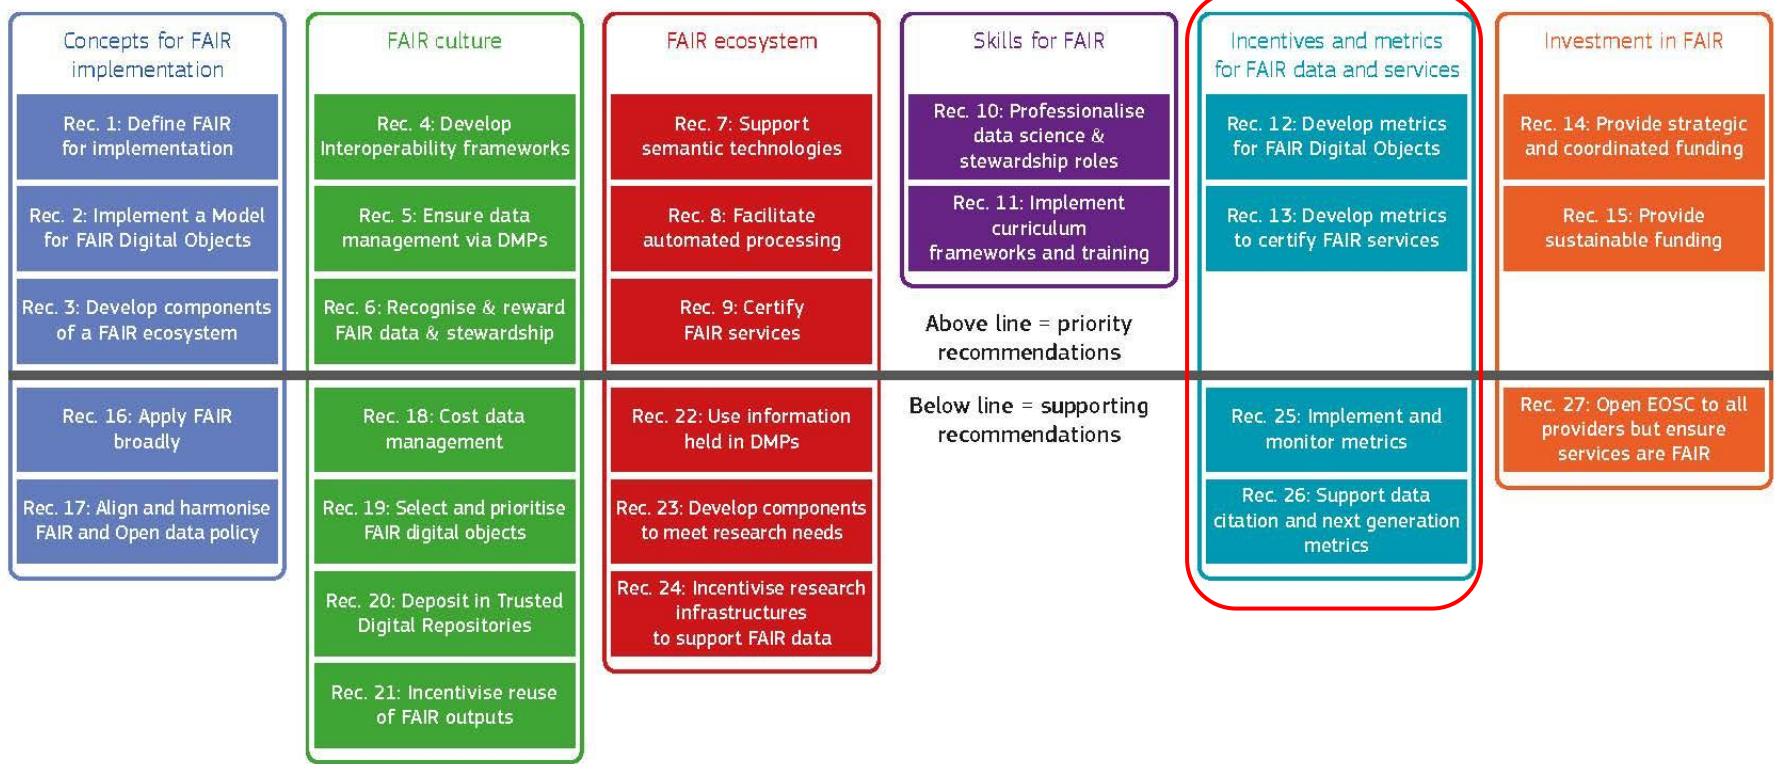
Concepts for FAIR implementation

Rec. 1: Define FAIR for implementation

Rec. 2: Implement a Model for FAIR Digital Objects

Rec. 3: Develop components of a FAIR ecosystem

Rec. 16: Apply FAIR broadly

Rec. 17: Align and harmonise FAIR and Open data policy

FAIR culture

Rec. 4: Develop Interoperability frameworks

Rec. 5: Ensure data management via DMPs

Rec. 6: Recognise & reward FAIR data & stewardship

Rec. 18: Cost data management

Rec. 19: Select and prioritise FAIR digital objects

Rec. 20: Deposit in Trusted Digital Repositories

Rec. 21: Incentivise reuse of FAIR outputs

FAIR ecosystem

Rec. 7: Support semantic technologies

Rec. 8: Facilitate automated processing

Rec. 9: Certify FAIR services

Rec. 22: Use information held in DMPs

Rec. 23: Develop components to meet research needs

Rec. 24: Incentivise research infrastructures to support FAIR data

Skills for FAIR

Rec. 10: Professionalise data science & stewardship roles

Rec. 11: Implement curriculum frameworks and training

Above line = priority recommendations

Below line = supporting recommendations

Incentives and metrics for FAIR data and services

Rec. 12: Develop metrics for FAIR Digital Objects

Rec. 13: Develop metrics to certify FAIR services

Rec. 25: Implement and monitor metrics

Rec. 26: Support data citation and next generation metrics

Investment in FAIR

Rec. 14: Provide strategic and coordinated funding

Rec. 15: Provide sustainable funding

Rec. 27: Open EOSC to all providers but ensure services are FAIR